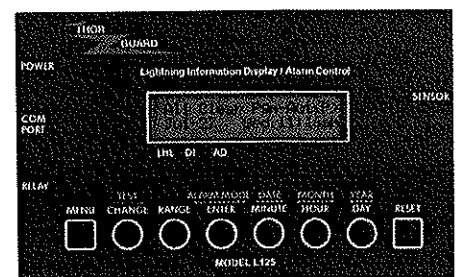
THOR GUARD

POWER

Lightning Information Display / Alarm Control

SENSOR

COM PORT

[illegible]

LHL DI AD

RELAY

MENU

TEST CHANGE

RANGE

ALARM MODE ENTER

DATE MINUTE

MONTH HOUR

YEAR DAY

RESET

MODEL L125